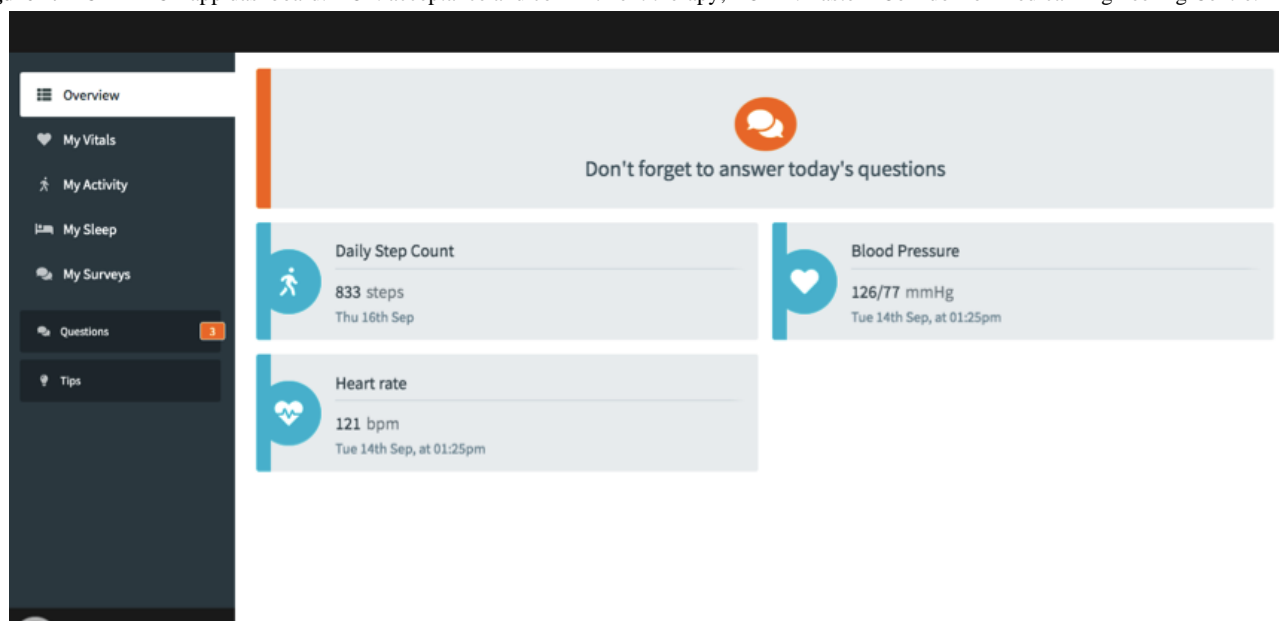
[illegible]

Overview
My Vitals
My Activity
My Sleep
My Surveys
Questions 3
Tips

Don't forget to answer today's questions

Daily Step Count
833 steps
Thu 16th Sep

Blood Pressure
126/77 mmHg
Tue 14th Sep, at 01:25pm

Heart rate
121 bpm
Tue 14th Sep, at 01:25pm